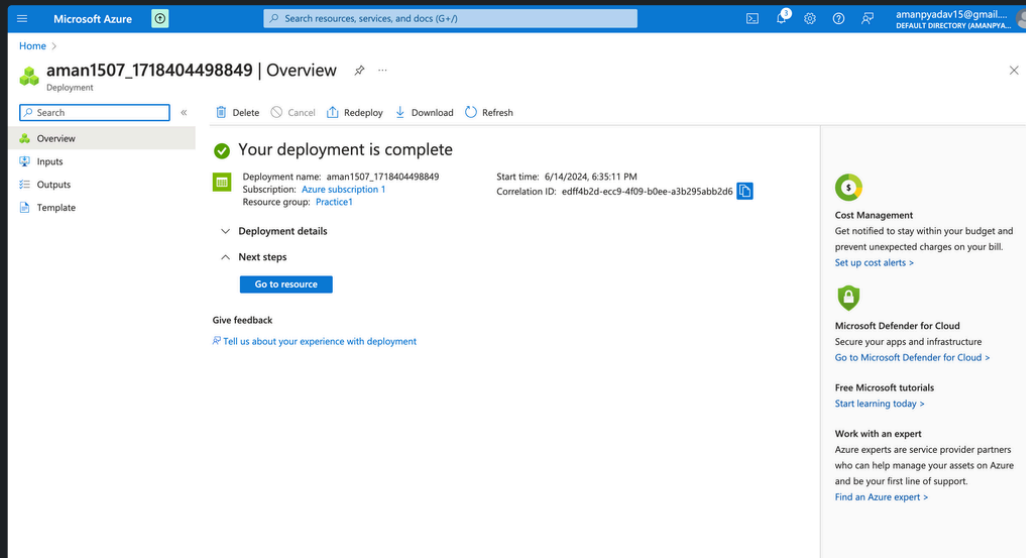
Microsoft Azure

Search resources, services, and docs (G+/)

3

amanpyadav15@gmail....
DEFAULT DIRECTORY (AMANPYA...

Home >

aman1507_1718404498849 | Overview
Deployment

Search

Overview
Inputs
Outputs
Template

Delete Cancel Redeploy Download Refresh

Your deployment is complete

Deployment name: aman1507_1718404498849
Subscription: Azure subscription 1
Resource group: Practice1

Start time: 6/14/2024, 6:35:11 PM
Correlation ID: edff4b2d-ecc9-4f09-b0ee-a3b295abb2d6

Deployment details

Next steps

Go to resource

Give feedback

Tell us about your experience with deployment

Cost Management
Get notified to stay within your budget and prevent unexpected charges on your bill.
Set up cost alerts >

Microsoft Defender for Cloud
Secure your apps and infrastructure
Go to Microsoft Defender for Cloud >

Free Microsoft tutorials
Start learning today >

Work with an expert
Azure experts are service provider partners who can help manage your assets on Azure and be your first line of support.
Find an Azure expert >